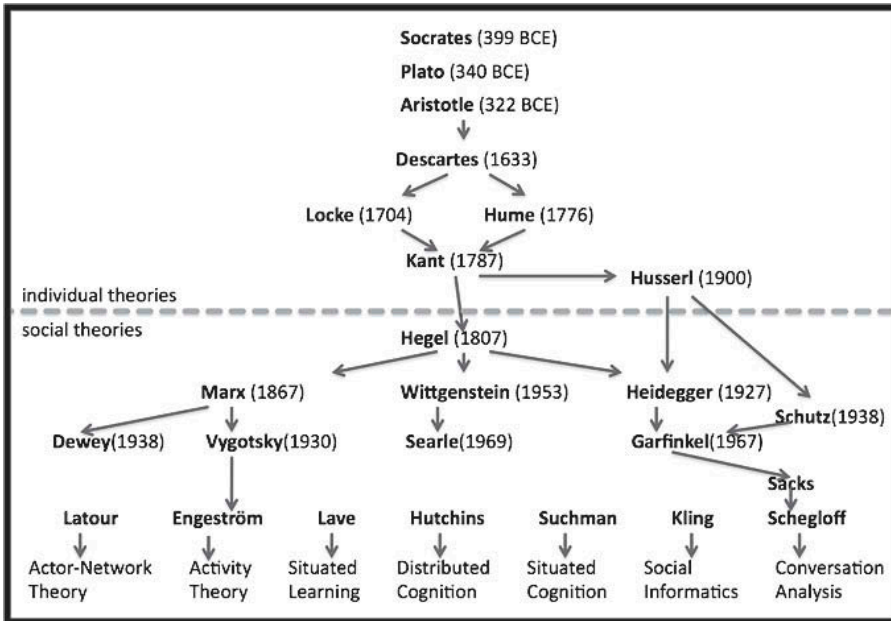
**Socrates** (399 BCE)

**Plato** (340 BCE)

**Aristotle** (322 BCE)

**Descartes** (1633)

**Locke** (1704) **Hume** (1776)

**Kant** (1787) **Husserl** (1900)

individual theories

social theories

**Hegel** (1807)

**Marx** (1867) **Wittgenstein** (1953) **Heidegger** (1927)

**Schutz**(1938)

**Dewey**(1938) **Vygotsky**(1930) **Searle**(1969) **Garfinkel**(1967)

**Sacks**

**Latour** **Engeström** **Lave** **Hutchins** **Suchman** **Kling** **Schegloff**

Actor-Network Theory

Activity Theory

Situated Learning

Distributed Cognition

Situated Cognition

Social Informatics

Conversation Analysis